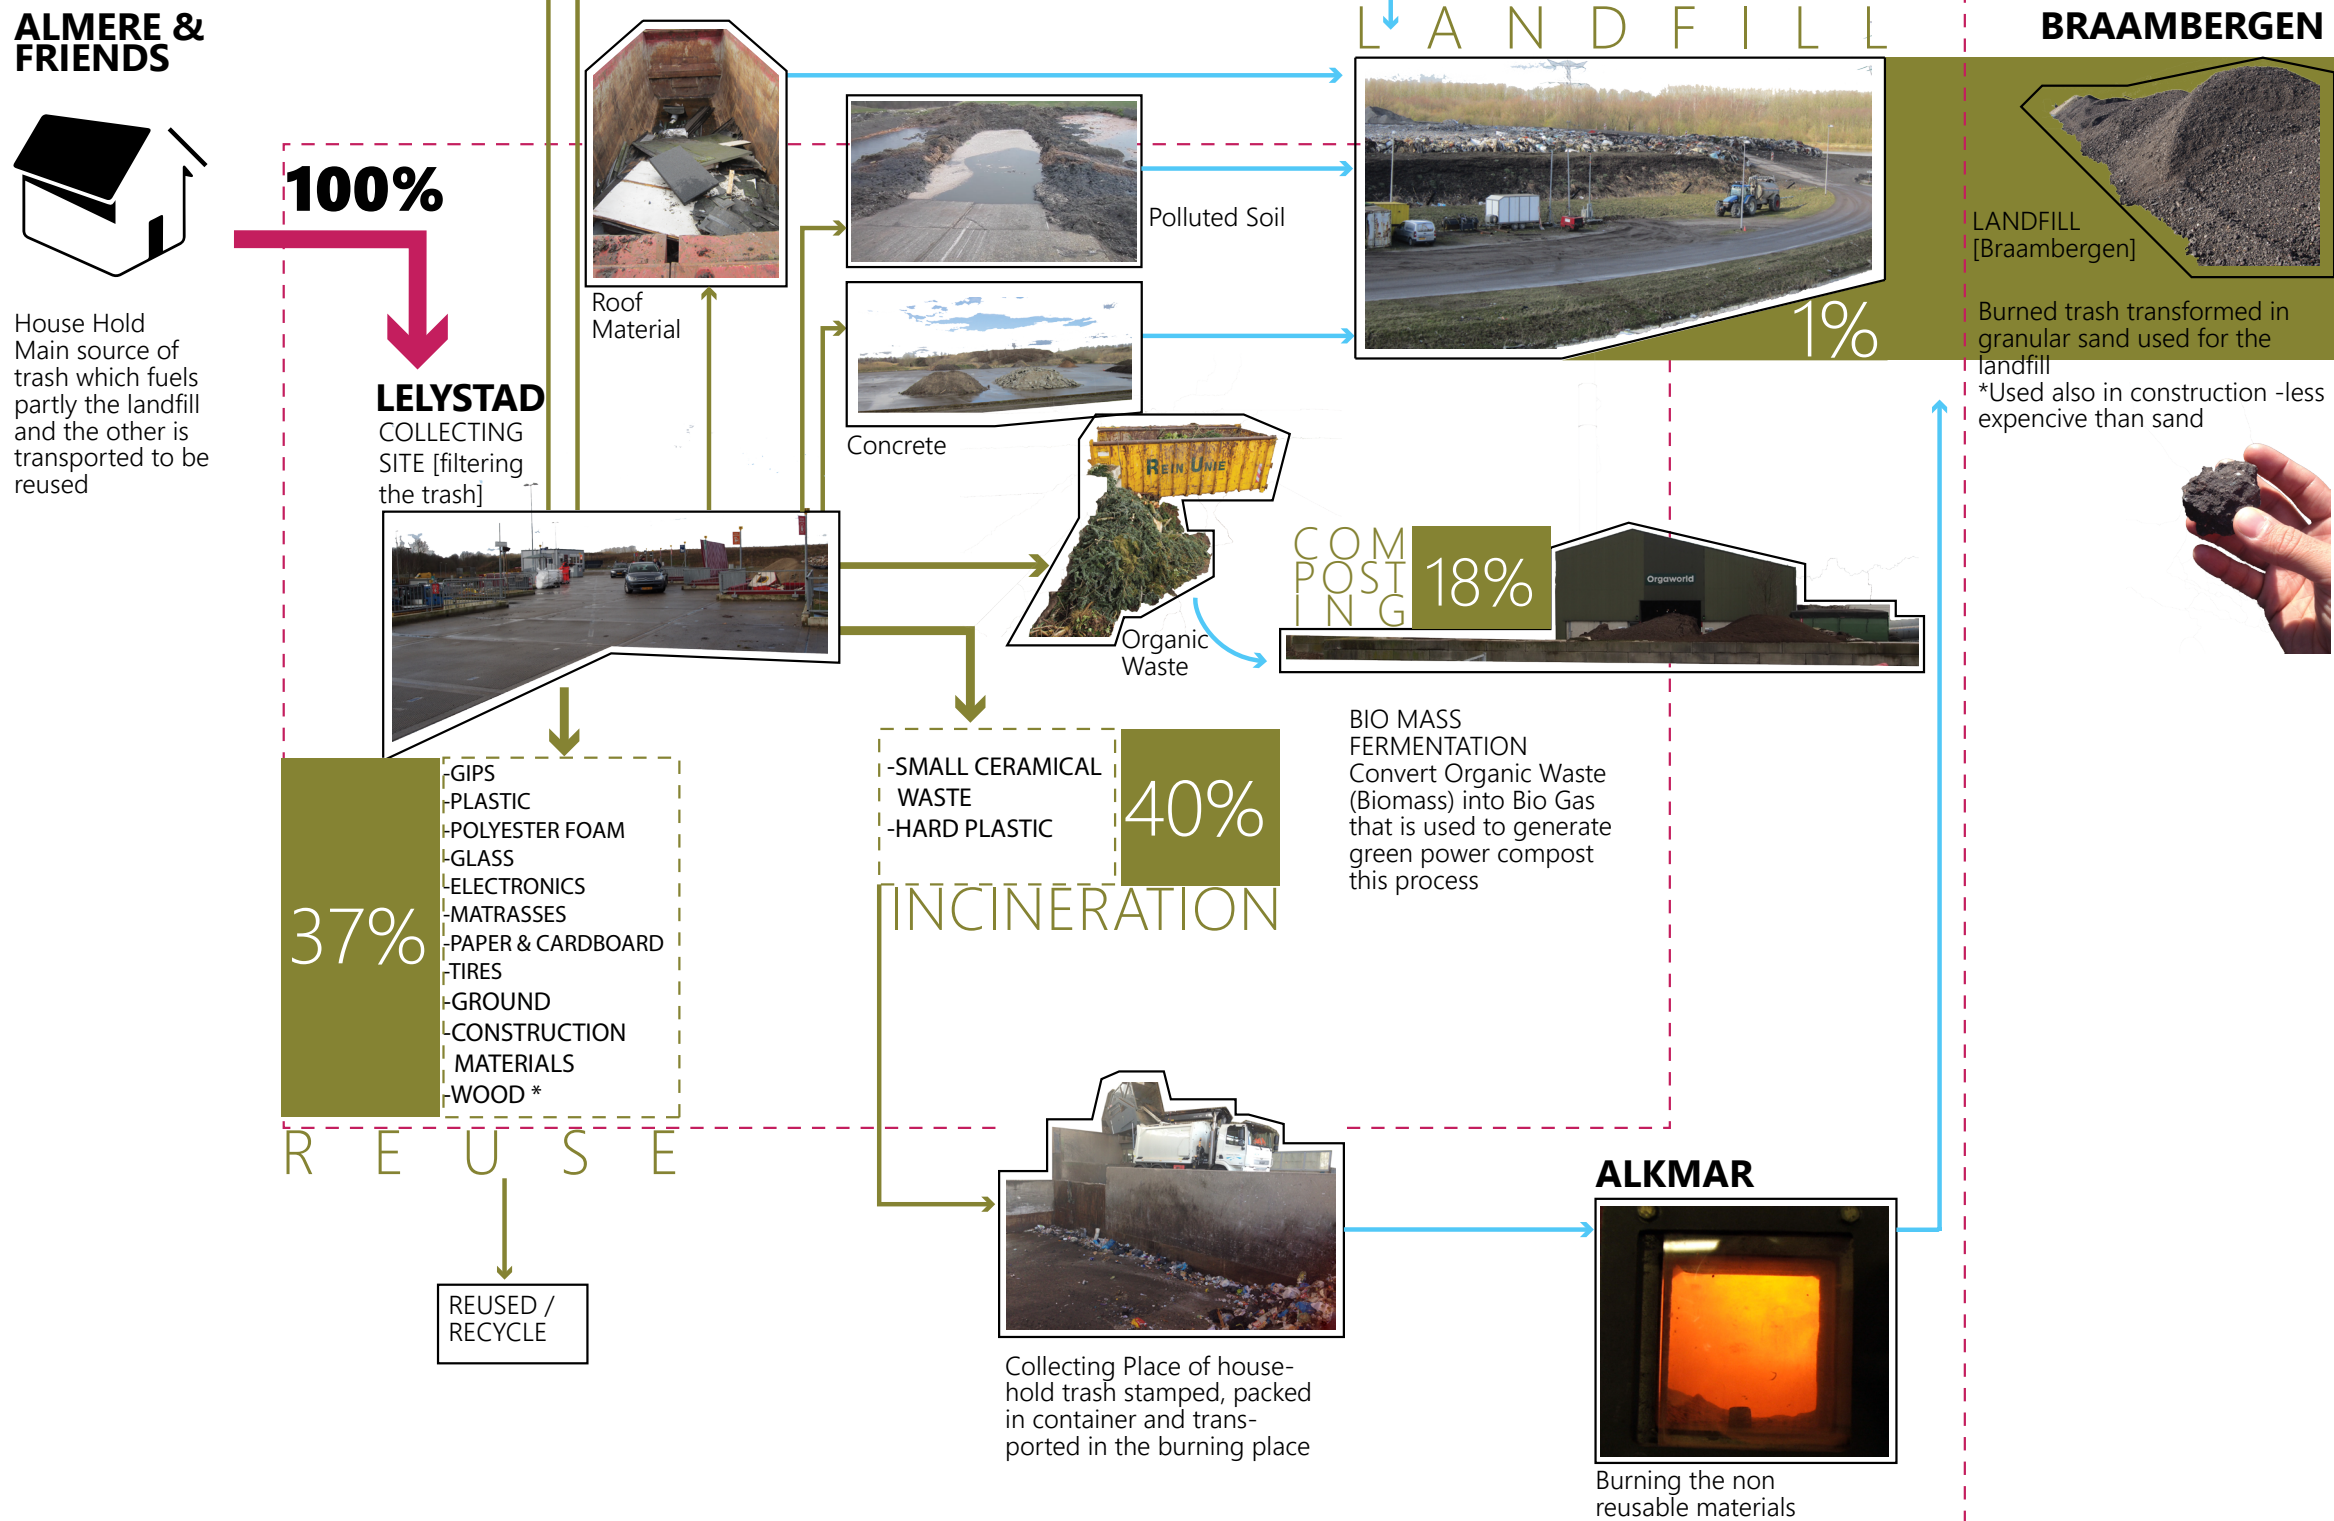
ALMERE & FRIENDS

House Hold
Main source of trash which fuels partly the landfill and the other is transported to be reused

100%

LELYSTAD
COLLECTING SITE [filtering the trash]

Roof Material

Polluted Soil

Concrete

LANDFILL

1%

BRAAMBERGEN

LANDFILL [Braambergen]

Burned trash transformed in granular sand used for the landfill
*Used also in construction -less expencive than sand

REIN UNIE

Organic Waste

COMPOSTING

18%

Orgaworld

BIO MASS FERMENTATION
Convert Organic Waste (Biomass) into Bio Gas that is used to generate green power compost this process

37%

-GIPS
-PLASTIC
-POLYESTER FOAM
-GLASS
-ELECTRONICS
-MATRASSES
-PAPER & CARDBOARD
-TIRES
-GROUND
-CONSTRUCTION MATERIALS
-WOOD *

REUSE

REUSED / RECYCLE

-SMALL CERAMICAL WASTE
-HARD PLASTIC

40%

INCINERATION

Collecting Place of household trash stamped, packed in container and transported in the burning place

ALKMAR

Burning the non reusable materials